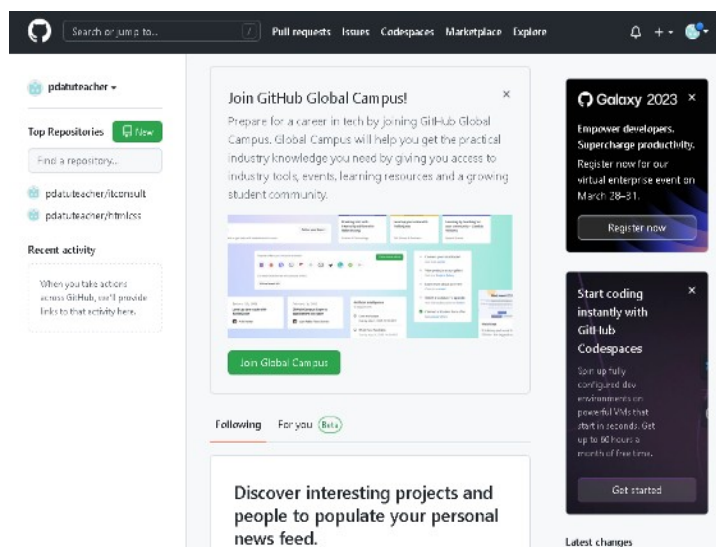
Search or jump to...

/

Pull requests Issues Codespaces Marketplace Explore

+

pdatuteacher

Top Repositories

New

Find a repository...

pdatuteacher/itconsult

pdatuteacher/htmlcss

Recent activity

When you take actions across GitHub, we'll provide links to that activity here.

Join GitHub Global Campus!

×

Prepare for a career in tech by joining GitHub Global Campus. Global Campus will help you get the practical industry knowledge you need by giving you access to industry tools, events, learning resources and a growing student community.

Join Global Campus

Following For you Beta

Discover interesting projects and people to populate your personal news feed.

Galaxy 2023 ×

Empower developers. Supercharge productivity.

Register now for our virtual enterprise event on March 28–31.

Register now

×

Start coding instantly with GitHub Codespaces

Spin up fully configured dev environments on powerful VMs that start in seconds. Get up to 60 hours a month of free time.

Get started

Latest changes